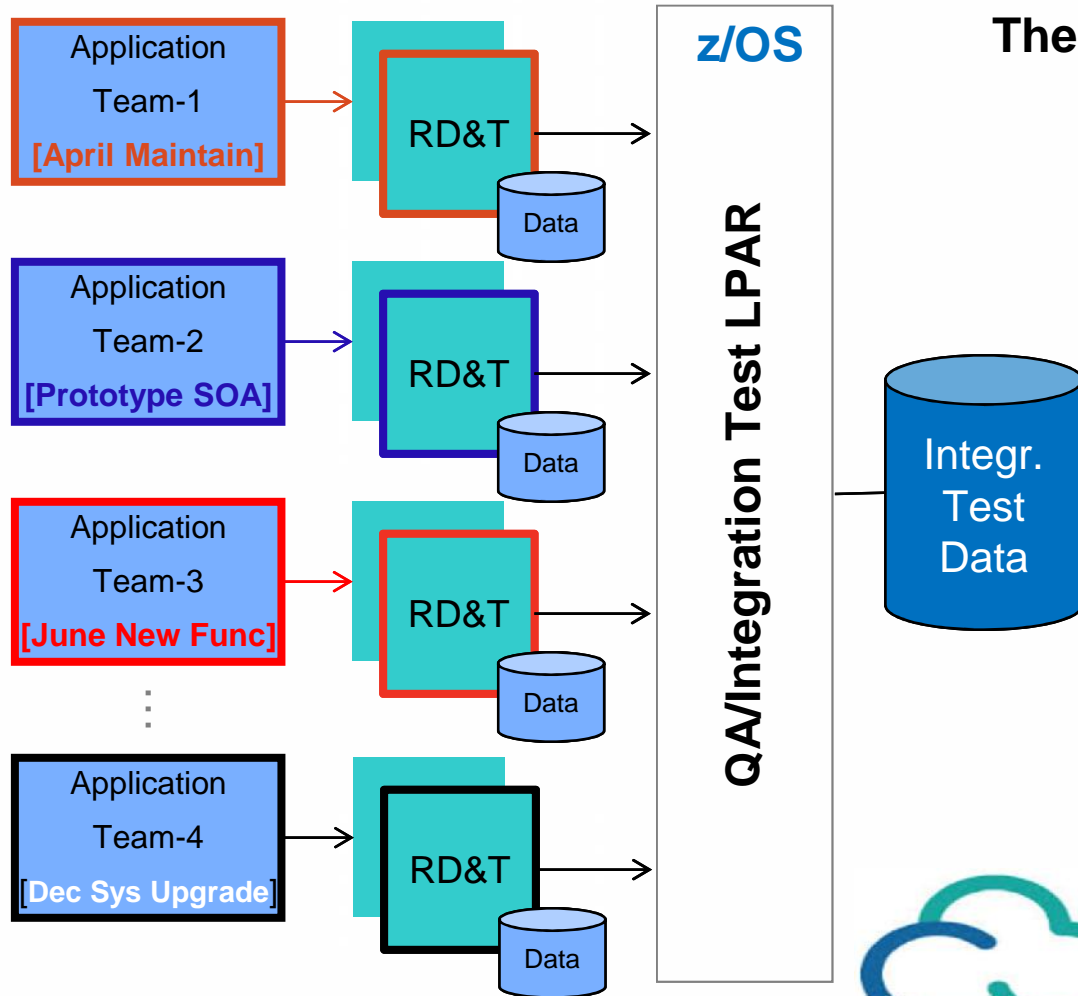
The

Application Team-1 [April Maintain]

RD&T

Data

Application Team-2 [Prototype SOA]

RD&T

Data

Application Team-3 [June New Func]

RD&T

Data

Application Team-4 [Dec Sys Upgrade]

RD&T

Data

z/OS

QA/Integration Test LPAR

Integr. Test Data